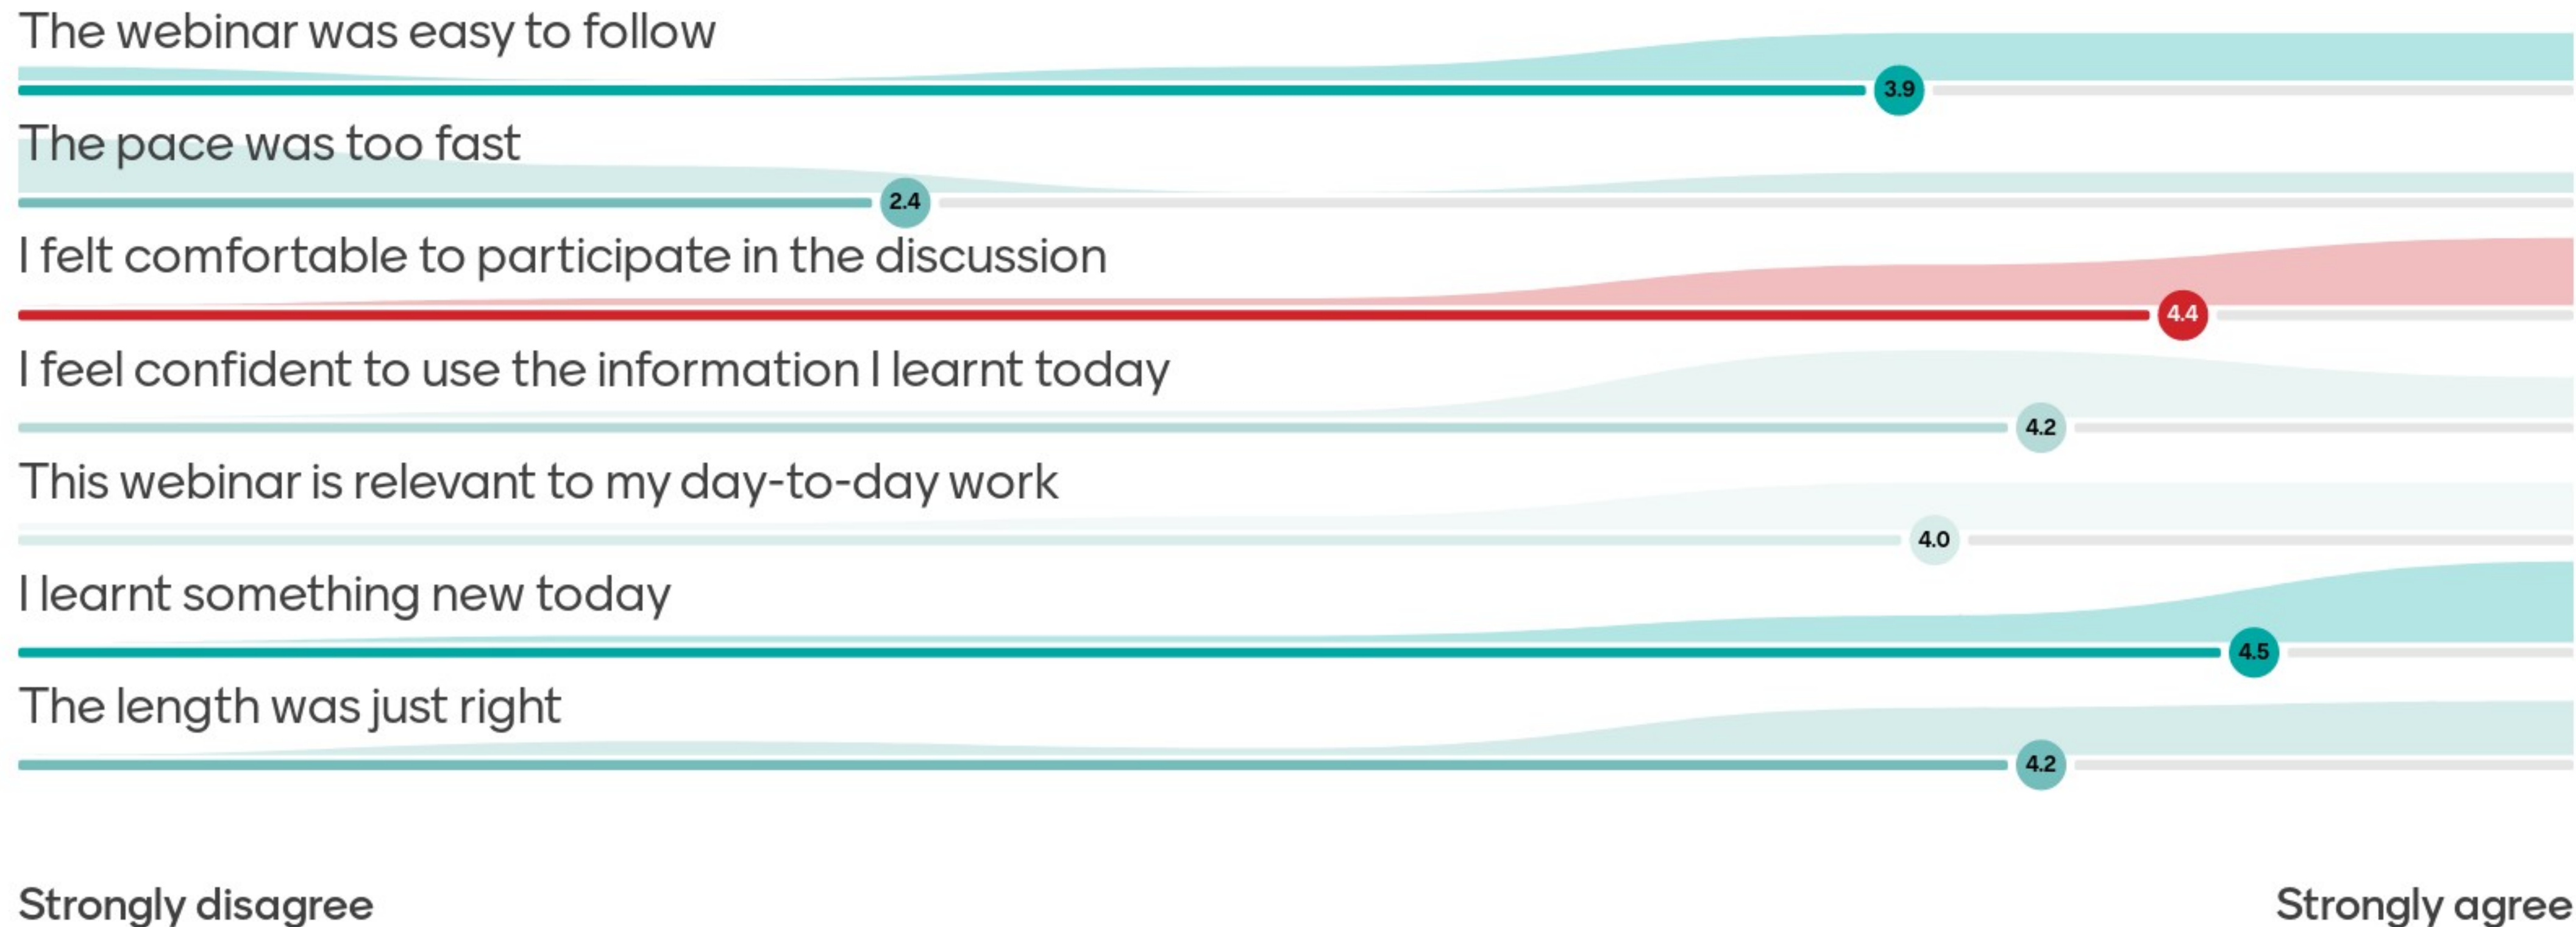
The webinar was easy to follow
3.9
The pace was too fast
2.4
I felt comfortable to participate in the discussion
4.4
I feel confident to use the information I learnt today
4.2
This webinar is relevant to my day-to-day work
4.0
I learnt something new today
4.5
The length was just right
4.2
Strongly disagree
Strongly agree